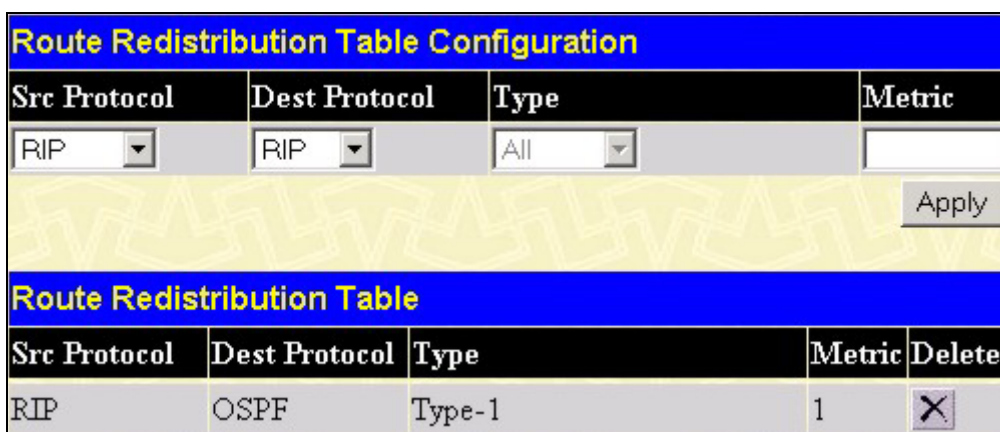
Route Redistribution Table Configuration

| Src Protocol | Dest Protocol | Type | Metric |
|---|---|---|---|
| RIP | RIP | All | |

Apply

Route Redistribution Table

| Src Protocol | Dest Protocol | Type | Metric | Delete |
|---|---|---|---|---|
| RIP | OSPF | Type-1 | 1 | X |